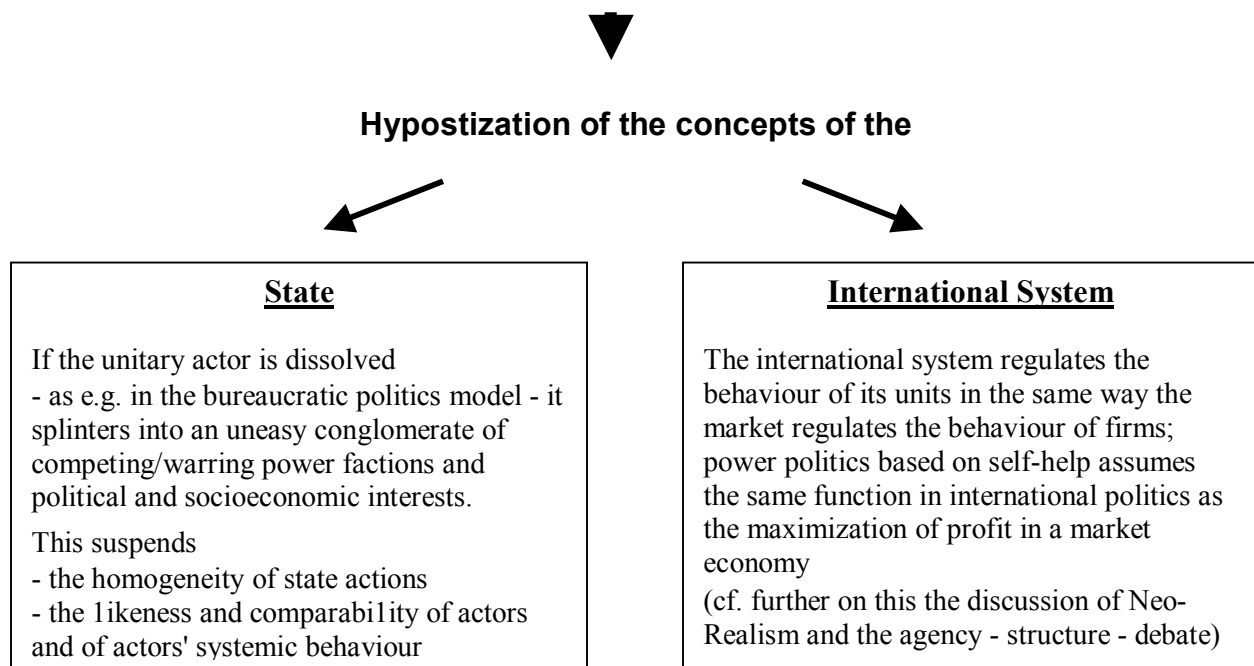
Hypostization of the concepts of the

State

If the unitary actor is dissolved
- as e.g. in the bureaucratic politics model - it splinters into an uneasy conglomerate of competing/warring power factions and political and socioeconomic interests.

This suspends
- the homogeneity of state actions
- the 1ikeness and comparabi1ity of actors and of actors' systemic behaviour

International System

The international system regulates the behaviour of its units in the same way the market regulates the behaviour of firms; power politics based on self-help assumes the same function in international politics as the maximization of profit in a market economy
(cf. further on this the discussion of Neo-Realism and the agency - structure - debate)